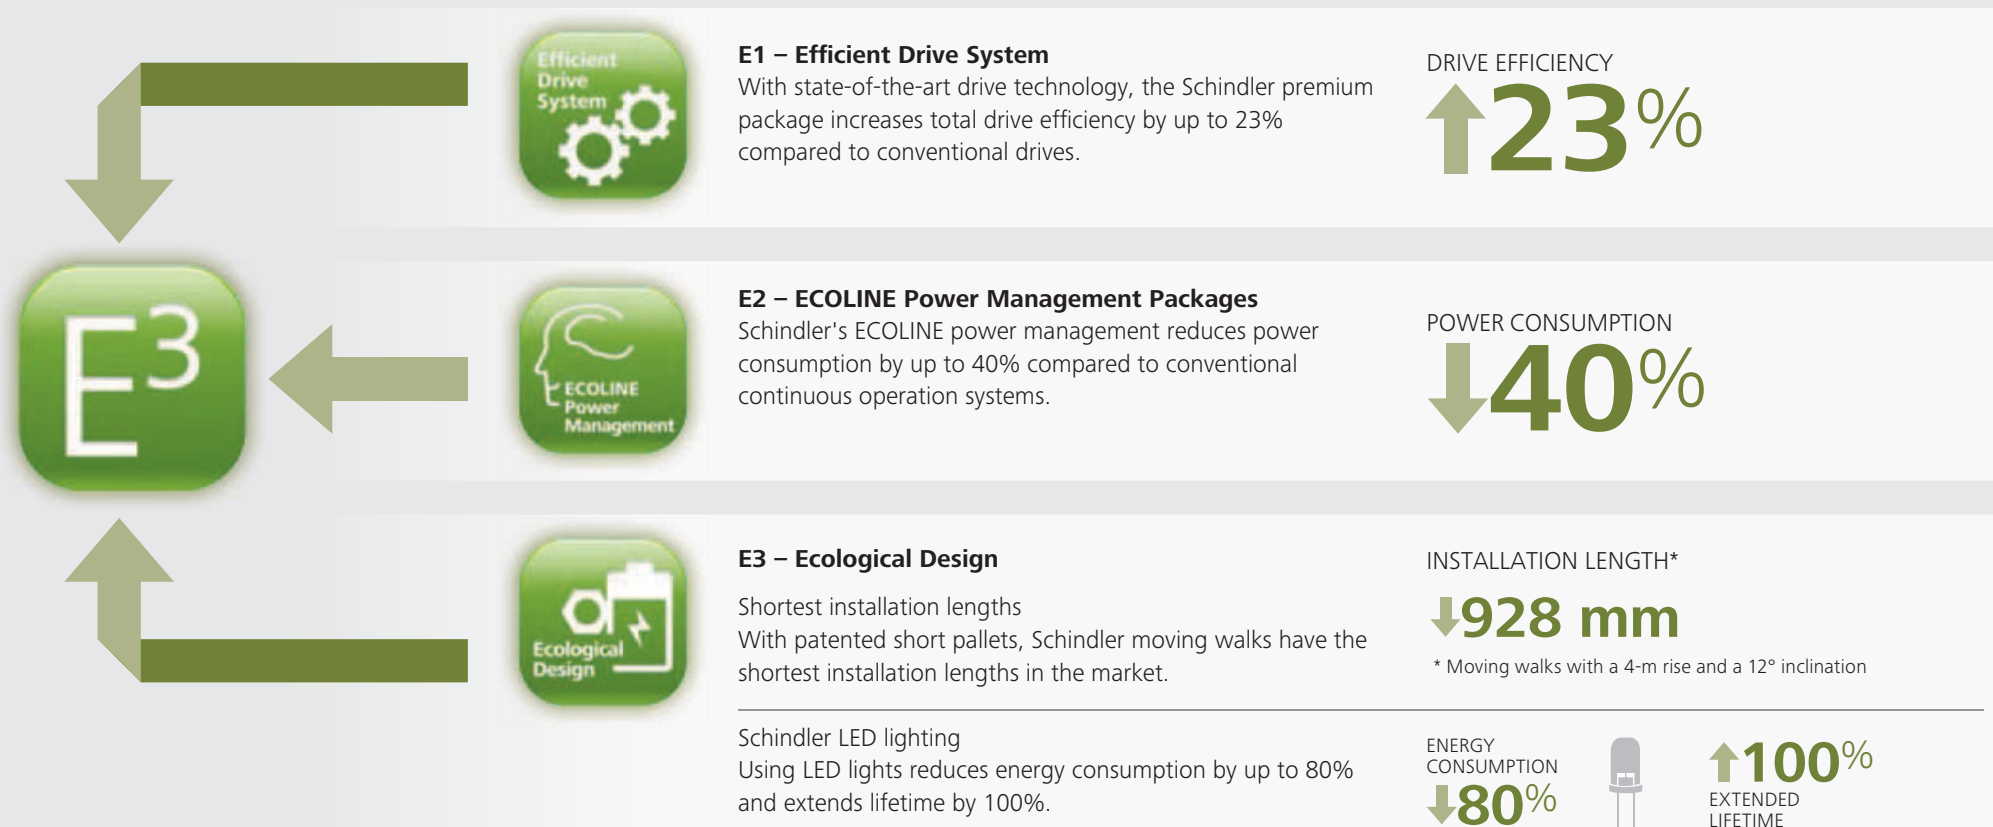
$E^3$

Efficient Drive System

E1 – Efficient Drive System
With state-of-the-art drive technology, the Schindler premium package increases total drive efficiency by up to 23% compared to conventional drives.

DRIVE EFFICIENCY
23%

ECOLINE Power Management

E2 – ECOLINE Power Management Packages
Schindler's ECOLINE power management reduces power consumption by up to 40% compared to conventional continuous operation systems.

POWER CONSUMPTION
40%

Ecological Design

E3 – Ecological Design

Shortest installation lengths
With patented short pallets, Schindler moving walks have the shortest installation lengths in the market.

INSTALLATION LENGTH*
928 mm
* Moving walks with a 4-m rise and a 12° inclination

Schindler LED lighting
Using LED lights reduces energy consumption by up to 80% and extends lifetime by 100%.

ENERGY CONSUMPTION
80%

100%
EXTENDED LIFETIME